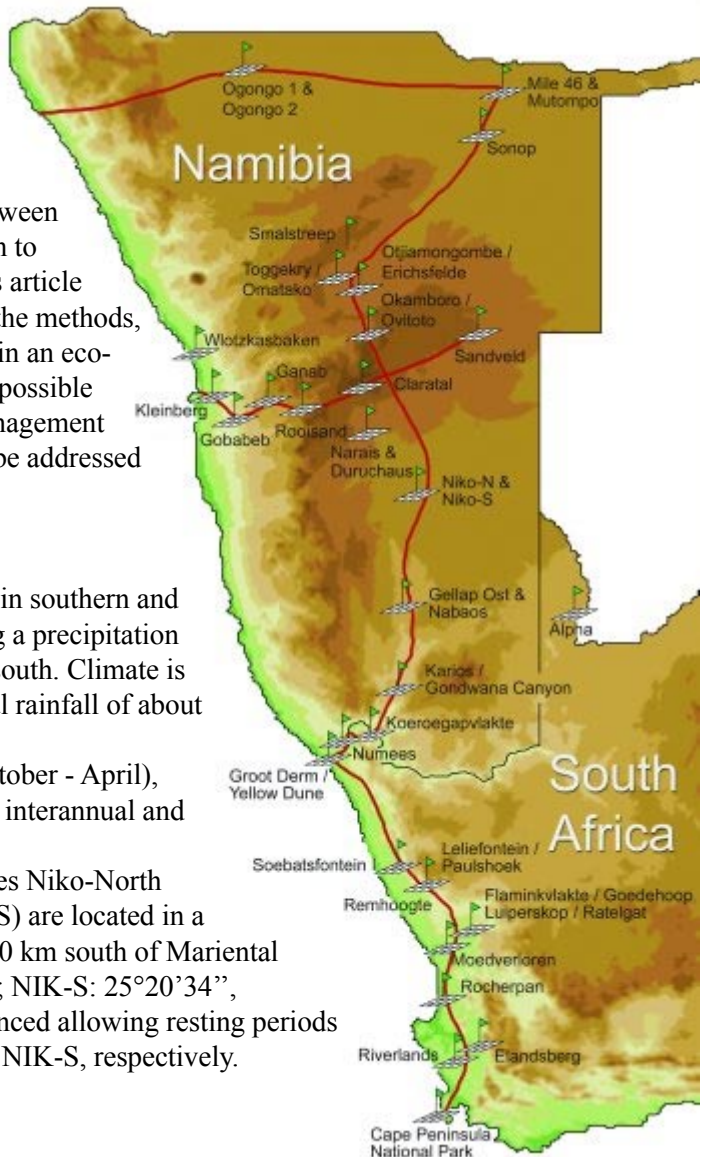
ween
n to
s article
the methods,
in an eco-
possible
nagement
be addressed

in southern and
g a precipitation
outh. Climate is
l rainfall of about

tober - April),
interannual and

es Niko-North
S) are located in a
0 km south of Mariental
; NIK-S: 25°20'34'',
nced allowing resting periods
NIK-S, respectively.

Ogongo 1 & Ogongo 2

Mile 46 & Mutompo

Namibia

Sonop

Smalstreep

Otjiamongombe / Erichsfelde

Toggekry / Omatako

Okamboro / Ovitoto

Wlotzkasbaken

Sandveld

Ganab

Kleinberg

Claratal

Gobabeb

Rooisand

Narais & Duruchaus

Niko-N & Niko-S

Gellap Ost & Nabaos

Alpha

Karios / Gondwana Canyon

Koeroegapvlakte

Numees

Groot Derm / Yellow Dune

South Africa

Soebatsfontein

Leliefontein / Paulshoek

Remhoogte

Flaminkvlakte / Goedehoop

Luiperskop / Ratelgat

Moedverloren

Rocherpan

Riverlands

Elandsberg

Cape Peninsula National Park